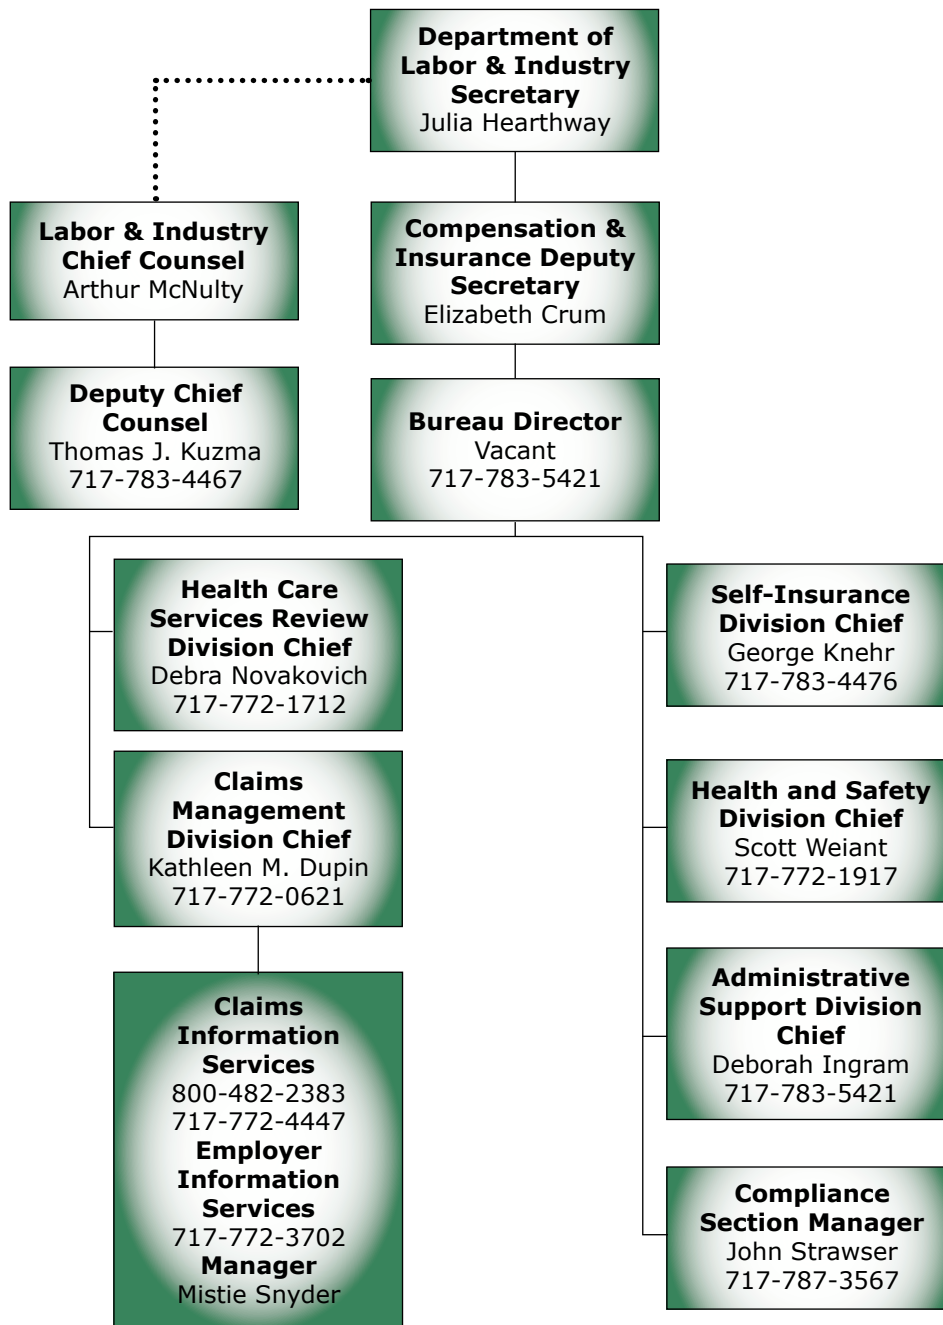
Department of Labor & Industry Secretary
Julia Hearthway

Labor & Industry Chief Counsel
Arthur McNulty

Compensation & Insurance Deputy Secretary
Elizabeth Crum

Deputy Chief Counsel
Thomas J. Kuzma
717-783-4467

Bureau Director
Vacant
717-783-5421

Health Care Services Review Division Chief
Debra Novakovich
717-772-1712

Claims Management Division Chief
Kathleen M. Dupin
717-772-0621

Claims Information Services
800-482-2383
717-772-4447
Employer Information Services
717-772-3702
Manager
Mistie Snyder

Self-Insurance Division Chief
George Knehr
717-783-4476

Health and Safety Division Chief
Scott Weiant
717-772-1917

Administrative Support Division Chief
Deborah Ingram
717-783-5421

Compliance Section Manager
John Strawser
717-787-3567